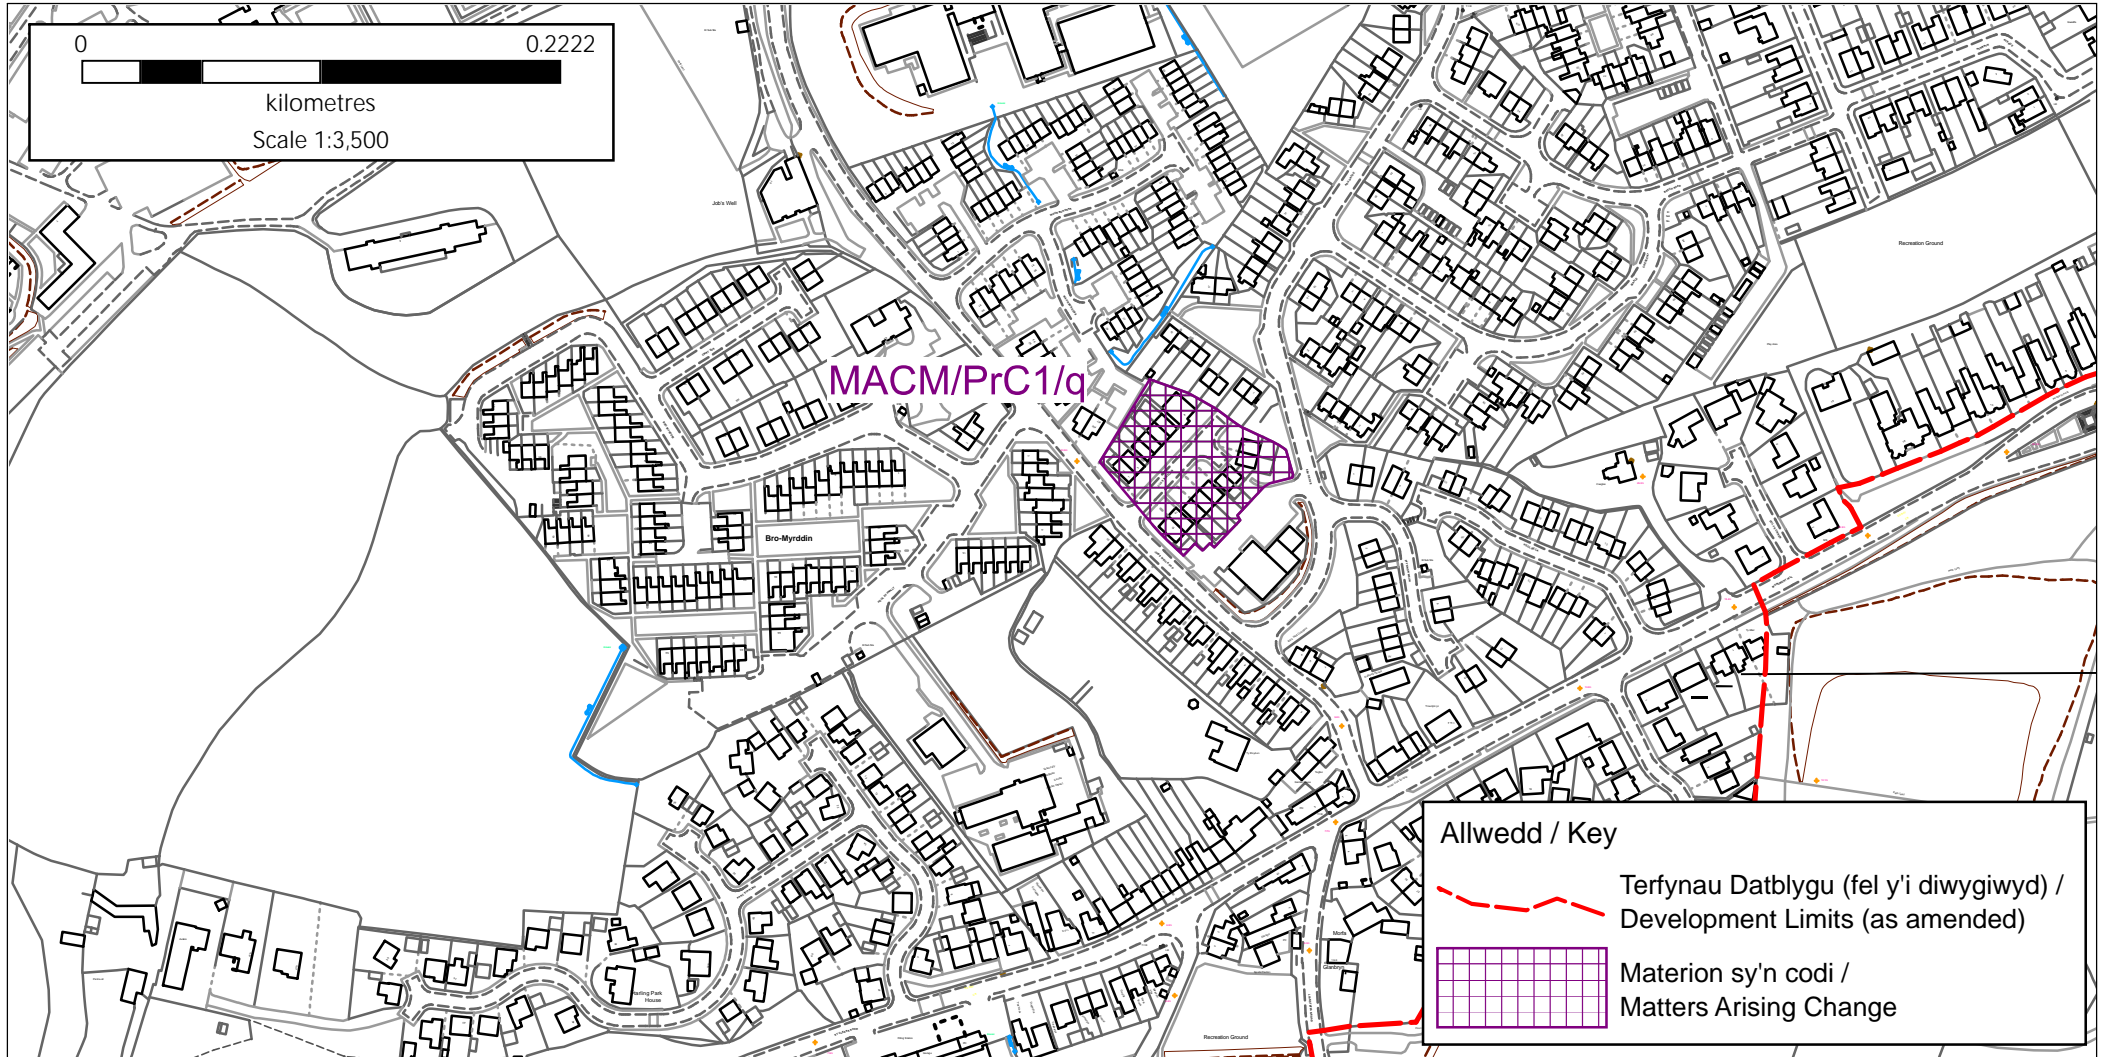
0 0.2222

kilometres

Scale 1:3,500

Job's Well

Recreation Ground

MACM/PrC1/q

Bro-Myrddin

Recreation Ground

Allwedd / Key

Terfynau Datblygu (fel y'i diwygiwyd) / Development Limits (as amended)

Materion sy'n codi / Matters Arising Change